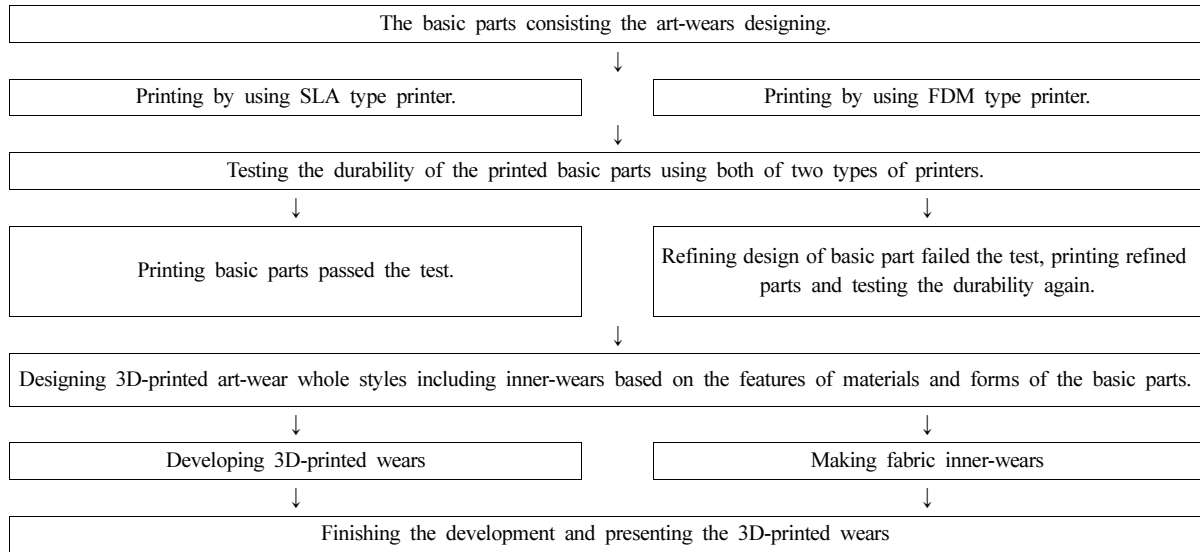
The basic parts consisting the art-wears designing.

↓

Printing by using SLA type printer.

Printing by using FDM type printer.

↓

Testing the durability of the printed basic parts using both of two types of printers.

↓

↓

Printing basic parts passed the test.

Refining design of basic part failed the test, printing refined parts and testing the durability again.

↓

Designing 3D-printed art-wear whole styles including inner-wears based on the features of materials and forms of the basic parts.

↓

↓

Developing 3D-printed wears

Making fabric inner-wears

↓

↓

Finishing the development and presenting the 3D-printed wears